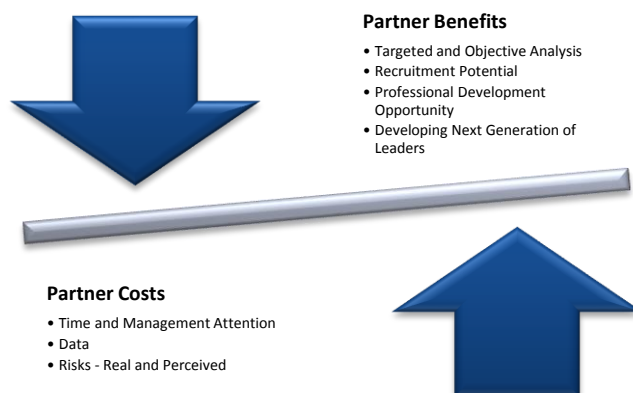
**Partner Benefits**

- Targeted and Objective Analysis
- Recruitment Potential
- Professional Development Opportunity
- Developing Next Generation of Leaders

**Partner Costs**

- Time and Management Attention
- Data
- Risks - Real and Perceived